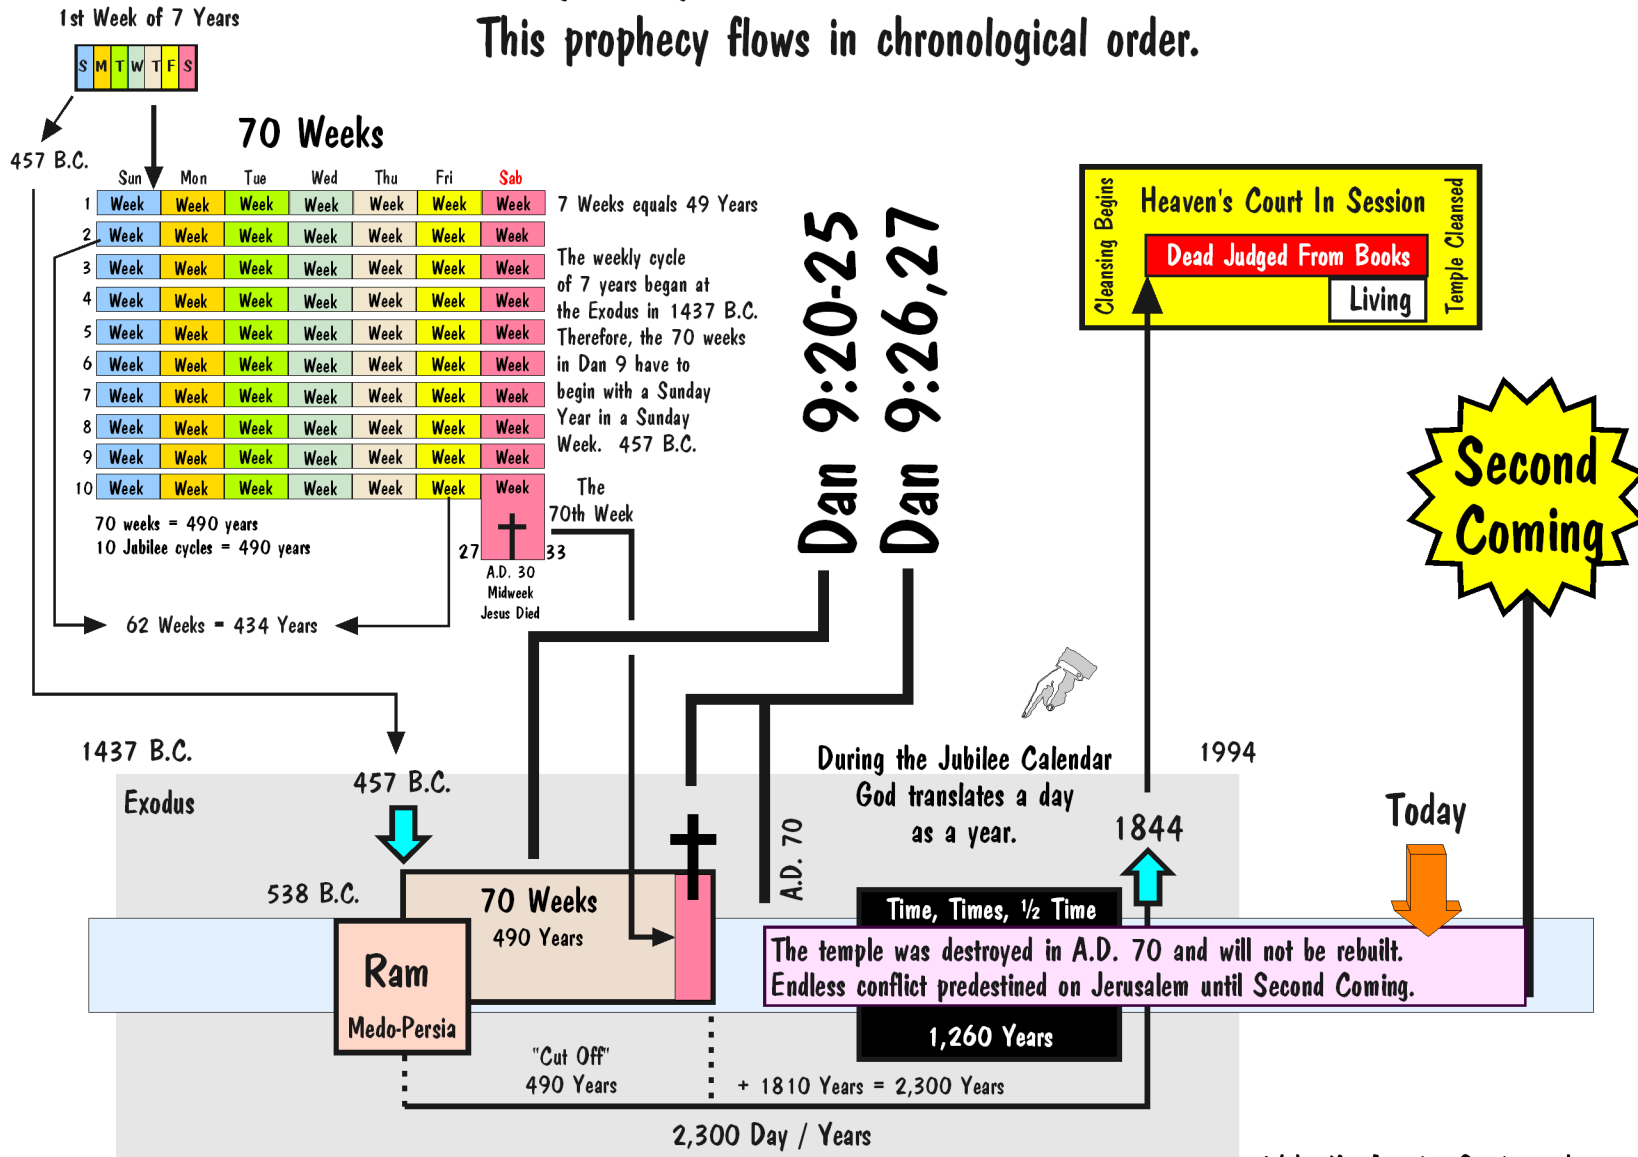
1st Week of 7 Years

| S | M | T | W | T | F | S |
|---|---|---|---|---|---|---|

This prophecy flows in chronological order.

457 B.C.

70 Weeks

| | Sun | Mon | Tue | Wed | Thu | Fri | Sab |
|---|---|---|---|---|---|---|---|
| 1 | Week | Week | Week | Week | Week | Week | Week |
| 2 | Week | Week | Week | Week | Week | Week | Week |
| 3 | Week | Week | Week | Week | Week | Week | Week |
| 4 | Week | Week | Week | Week | Week | Week | Week |
| 5 | Week | Week | Week | Week | Week | Week | Week |
| 6 | Week | Week | Week | Week | Week | Week | Week |
| 7 | Week | Week | Week | Week | Week | Week | Week |
| 8 | Week | Week | Week | Week | Week | Week | Week |
| 9 | Week | Week | Week | Week | Week | Week | Week |
| 10 | Week | Week | Week | Week | Week | Week | Week |

7 Weeks equals 49 Years

The weekly cycle of 7 years began at the Exodus in 1437 B.C. Therefore, the 70 weeks in Dan 9 have to begin with a Sunday Year in a Sunday Week. 457 B.C.

The 70th Week

70 weeks = 490 years
10 Jubilee cycles = 490 years

27 33

A.D. 30
Midweek
Jesus Died

62 Weeks = 434 Years

Dan 9:20-25

Dan 9:26,27

Cleansing Begins
Heaven's Court In Session
Dead Judged From Books
Living
Temple Cleansed

Second Coming

1437 B.C.

Exodus

457 B.C.

538 B.C.

Ram
Medo-Persia

70 Weeks
490 Years

A.D. 70

During the Jubilee Calendar God translates a day as a year.

1994

1844

Today

Time, Times, ½ Time

The temple was destroyed in A.D. 70 and will not be rebuilt.
Endless conflict predestined on Jerusalem until Second Coming.

1,260 Years

"Cut Off"
490 Years

+ 1810 Years = 2,300 Years

2,300 Day / Years